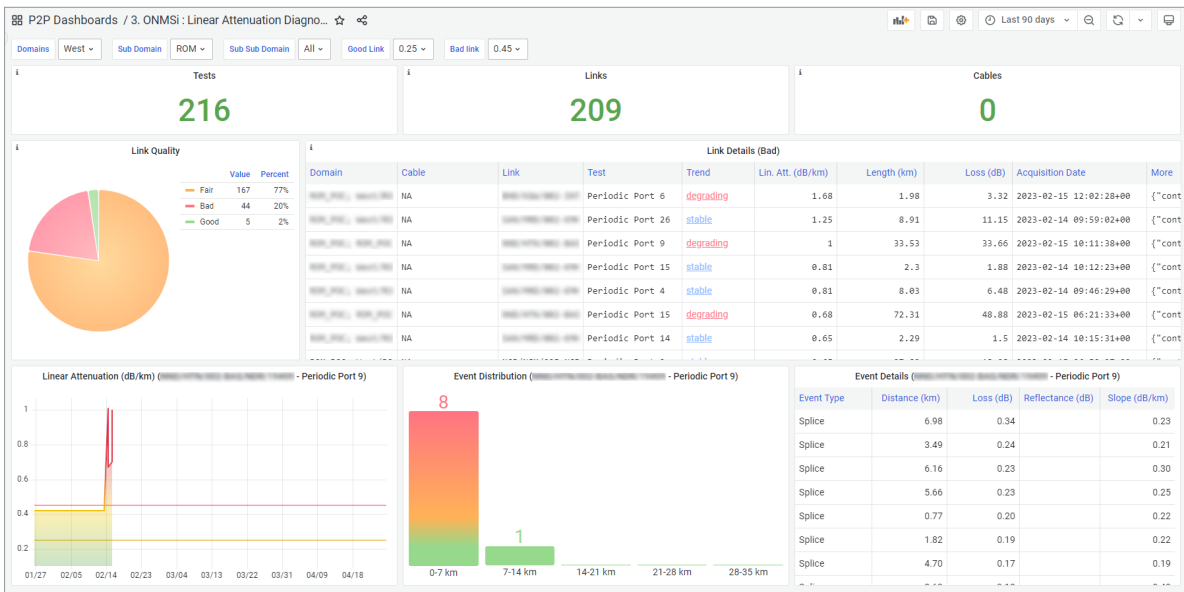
P2P Dashboards / 3. ONMSi : Linear Attenuation Diagno...

Last 90 days

Domains West Sub Domain ROM Sub Sub Domain All Good Link 0.25 Bad link 0.45

Tests
216

Links
209

Cables
0

Link Quality

| | Value | Percent |
|---|---|---|
| Fair | 167 | 77% |
| Bad | 44 | 20% |
| Good | 5 | 2% |

Link Details (Bad)

| Domain | Cable | Link | Test | Trend | Lin. Att. (dB/km) | Length (km) | Loss (dB) | Acquisition Date | More |
|---|---|---|---|---|---|---|---|---|---|
| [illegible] | NA | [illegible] | Periodic Port 6 | degrading | 1.68 | 1.98 | 3.32 | 2023-02-15 12:02:28+00 | {"cont |
| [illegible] | NA | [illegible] | Periodic Port 26 | stable | 1.25 | 8.91 | 11.15 | 2023-02-14 09:59:02+00 | {"cont |
| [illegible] | NA | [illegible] | Periodic Port 9 | degrading | 1 | 33.53 | 33.66 | 2023-02-15 10:11:38+00 | {"cont |
| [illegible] | NA | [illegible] | Periodic Port 15 | stable | 0.81 | 2.3 | 1.88 | 2023-02-14 10:12:23+00 | {"cont |
| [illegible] | NA | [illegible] | Periodic Port 4 | stable | 0.81 | 8.03 | 6.48 | 2023-02-14 09:46:29+00 | {"cont |
| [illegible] | NA | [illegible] | Periodic Port 15 | degrading | 0.68 | 72.31 | 48.88 | 2023-02-15 06:21:33+00 | {"cont |
| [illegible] | NA | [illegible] | Periodic Port 14 | stable | 0.65 | 2.29 | 1.5 | 2023-02-14 10:15:31+00 | {"cont |

Linear Attenuation (dB/km) ([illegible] - Periodic Port 9)

1
0.8
0.6
0.4
0.2
01/27 02/05 02/14 02/23 03/04 03/13 03/22 03/31 04/09 04/18

Event Distribution ([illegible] - Periodic Port 9)

8
1
0-7 km 7-14 km 14-21 km 21-28 km 28-35 km

Event Details ([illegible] - Periodic Port 9)

| Event Type | Distance (km) | Loss (dB) | Reflectance (dB) | Slope (dB/km) |
|---|---|---|---|---|
| Splice | 6.98 | 0.34 | | 0.23 |
| Splice | 3.49 | 0.24 | | 0.21 |
| Splice | 6.16 | 0.23 | | 0.30 |
| Splice | 5.66 | 0.23 | | 0.25 |
| Splice | 0.77 | 0.20 | | 0.22 |
| Splice | 1.82 | 0.19 | | 0.22 |
| Splice | 4.70 | 0.17 | | 0.19 |